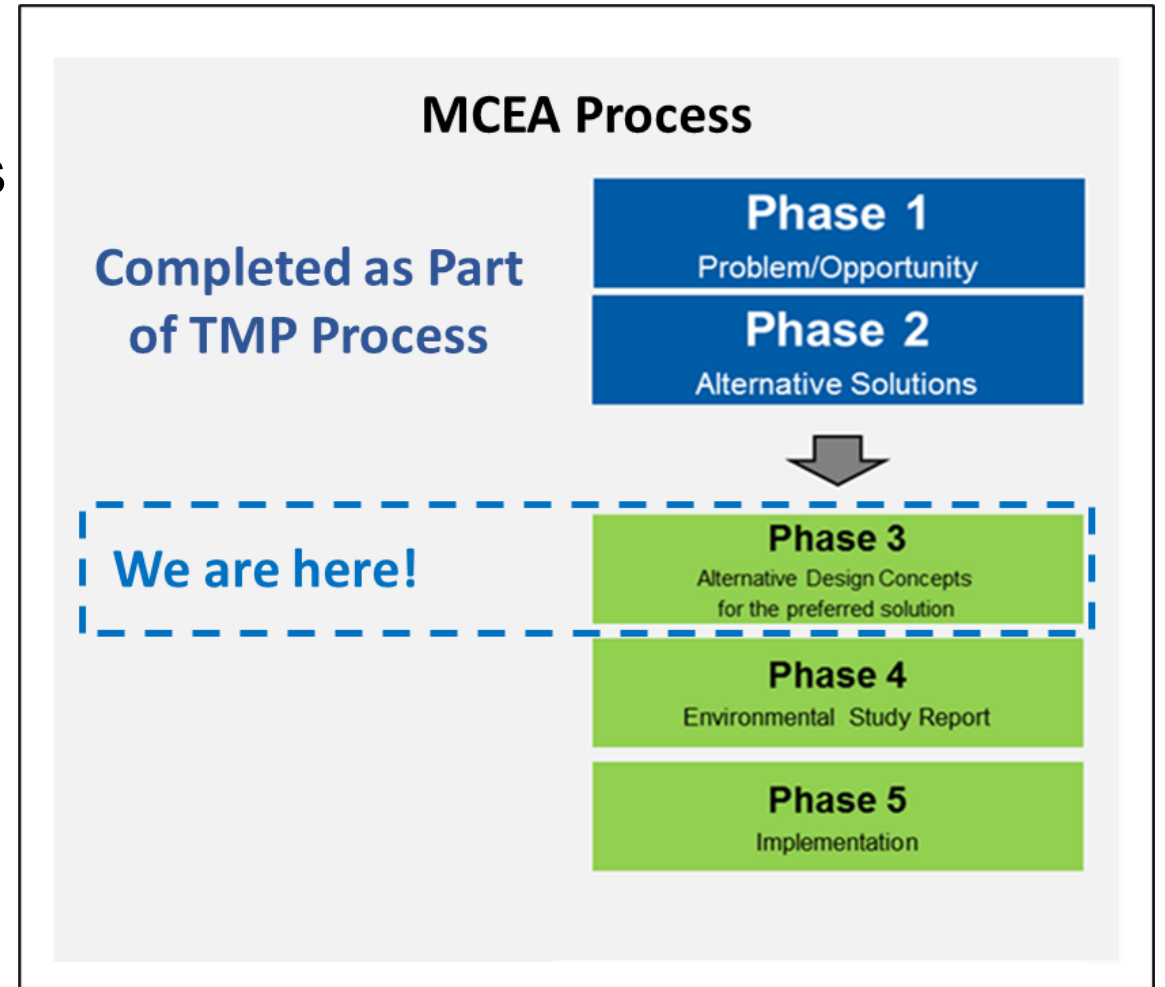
MCEA Process

Completed as Part of TMP Process

Phase 1
Problem/Opportunity

Phase 2
Alternative Solutions

We are here!

Phase 3
Alternative Design Concepts for the preferred solution

Phase 4
Environmental Study Report

Phase 5
Implementation